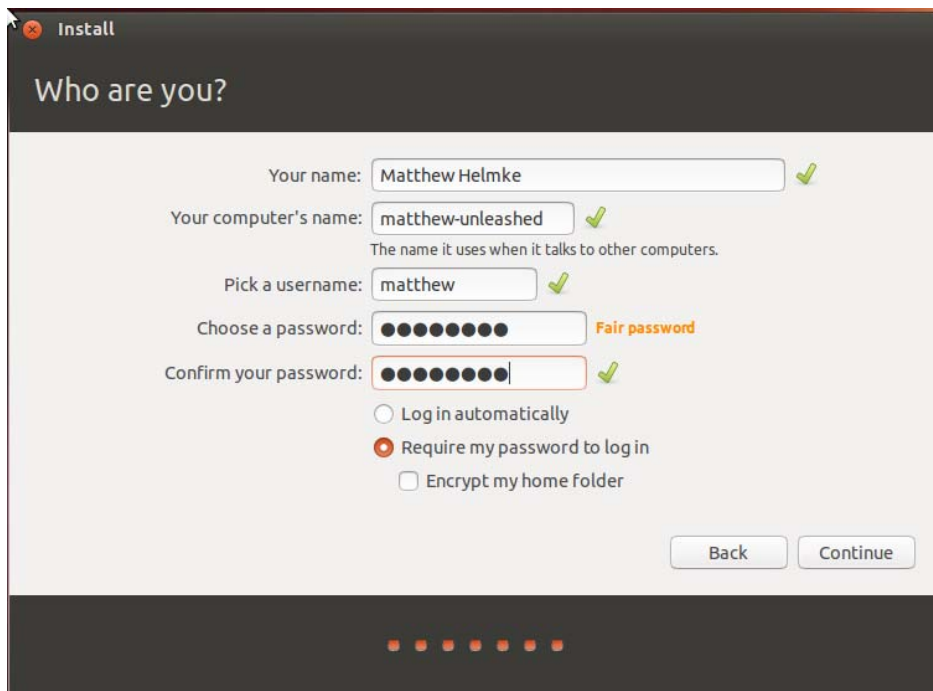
Install

Who are you?

Your name: Matthew Helmke

Your computer's name: matthew-unleashed

The name it uses when it talks to other computers.

Pick a username: matthew

Choose a password: ●●●●●●●● Fair password

Confirm your password: ●●●●●●●●

Log in automatically

Require my password to log in

Encrypt my home folder

Back Continue